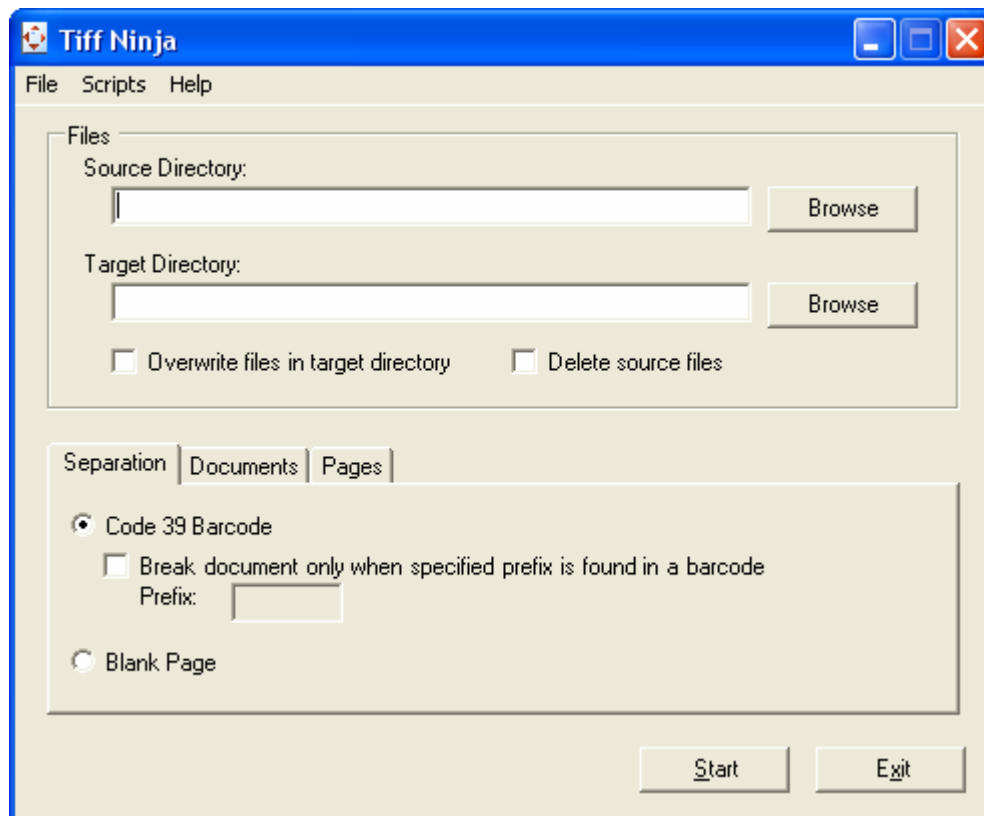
Tiff Ninja

File Scripts Help

Files

Source Directory:

Browse

Target Directory:

Browse

Overwrite files in target directory

Delete source files

Separation Documents Pages

Code 39 Barcode

Break document only when specified prefix is found in a barcode

Prefix:

Blank Page

Start

Exit